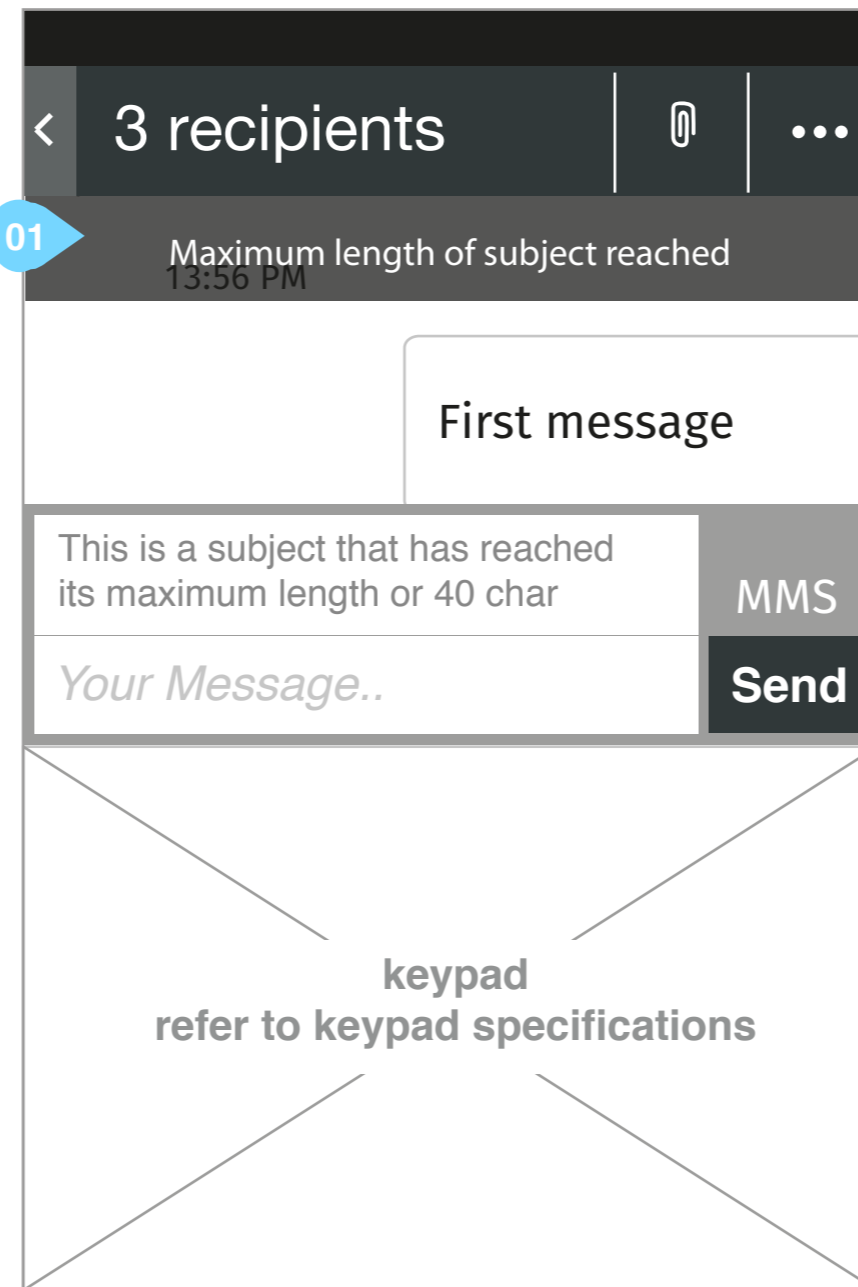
<

3 recipients

•••

01

Maximum length of subject reached

13:56 PM

First message

This is a subject that has reached its maximum length or 40 char

MMS

Your Message..

Send

keypad
refer to keypad specifications